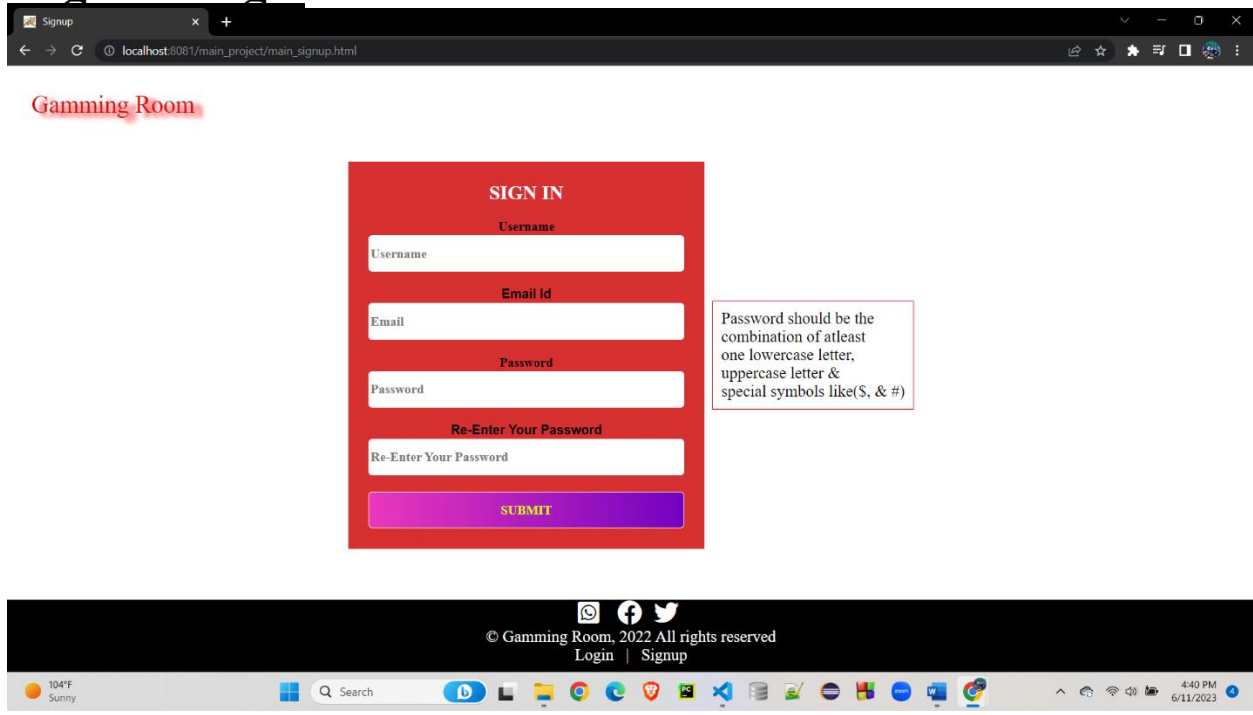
Signup

localhost:8081/main_project/main_signup.html

Gamming Room

SIGN IN

Username

Username

Email Id

Email

Password

Password

Re-Enter Your Password

Re-Enter Your Password

SUBMIT

Password should be the combination of atleast one lowercase letter, uppercase letter & special symbols like($, & #)

© Gamming Room, 2022 All rights reserved

Login | Signup

104°F
Sunny

Search

4:40 PM
6/11/2023